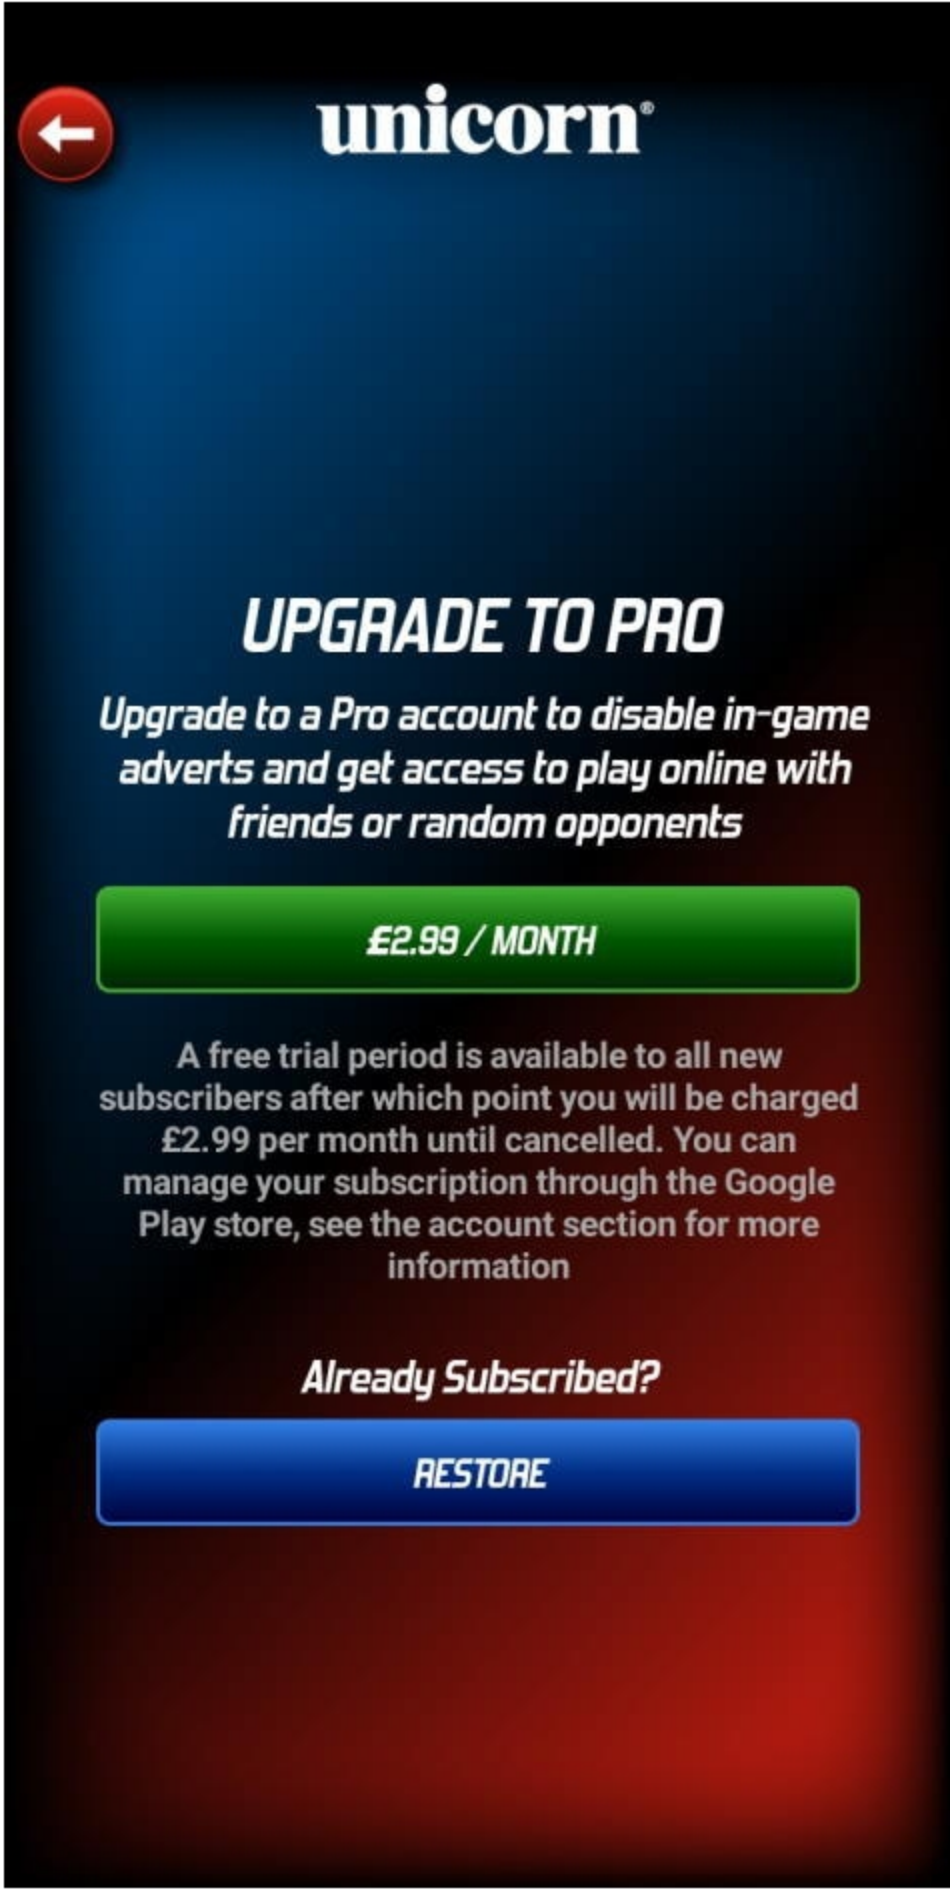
unicorn®

UPGRADE TO PRO

Upgrade to a Pro account to disable in-game adverts and get access to play online with friends or random opponents

£2.99 / MONTH

A free trial period is available to all new subscribers after which point you will be charged £2.99 per month until cancelled. You can manage your subscription through the Google Play store, see the account section for more information

Already Subscribed?

RESTORE